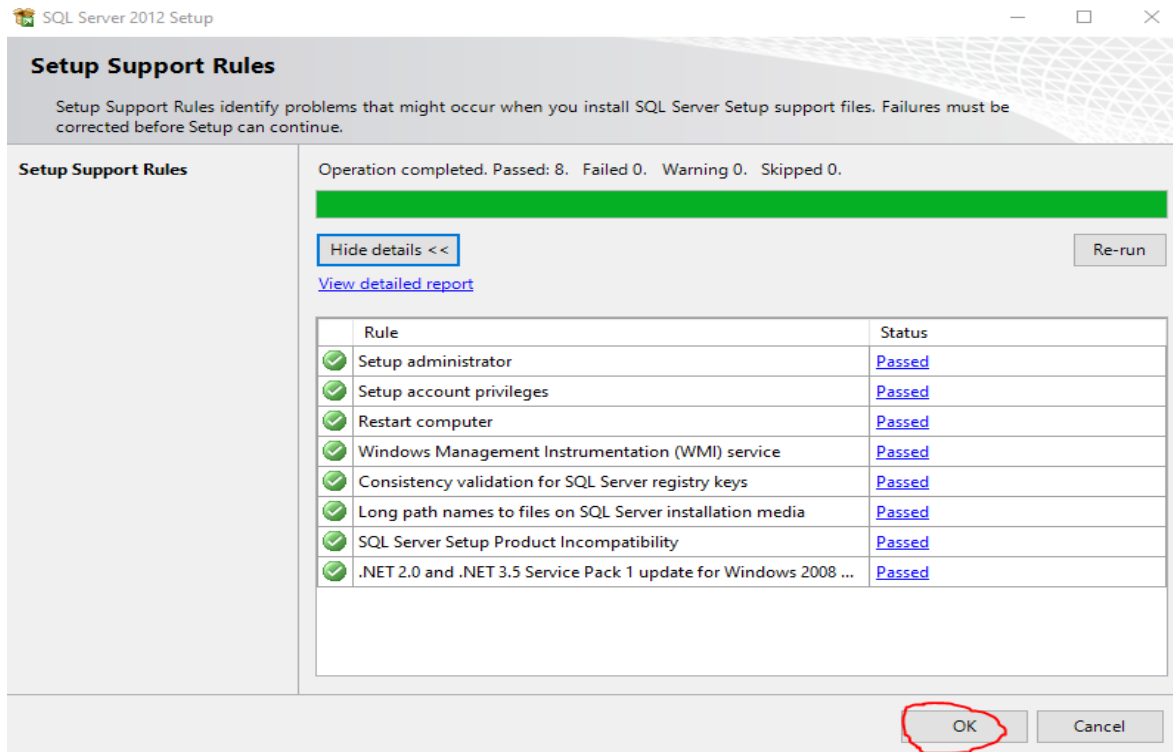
SQL Server 2012 Setup

Setup Support Rules

Setup Support Rules identify problems that might occur when you install SQL Server Setup support files. Failures must be corrected before Setup can continue.

Setup Support Rules

Operation completed. Passed: 8. Failed 0. Warning 0. Skipped 0.

Hide details <<

Re-run

View detailed report

| | Rule | Status |
|---|---|---|
| | Setup administrator | Passed |
| | Setup account privileges | Passed |
| | Restart computer | Passed |
| | Windows Management Instrumentation (WMI) service | Passed |
| | Consistency validation for SQL Server registry keys | Passed |
| | Long path names to files on SQL Server installation media | Passed |
| | SQL Server Setup Product Incompatibility | Passed |
| | .NET 2.0 and .NET 3.5 Service Pack 1 update for Windows 2008 ... | Passed |

OK

Cancel